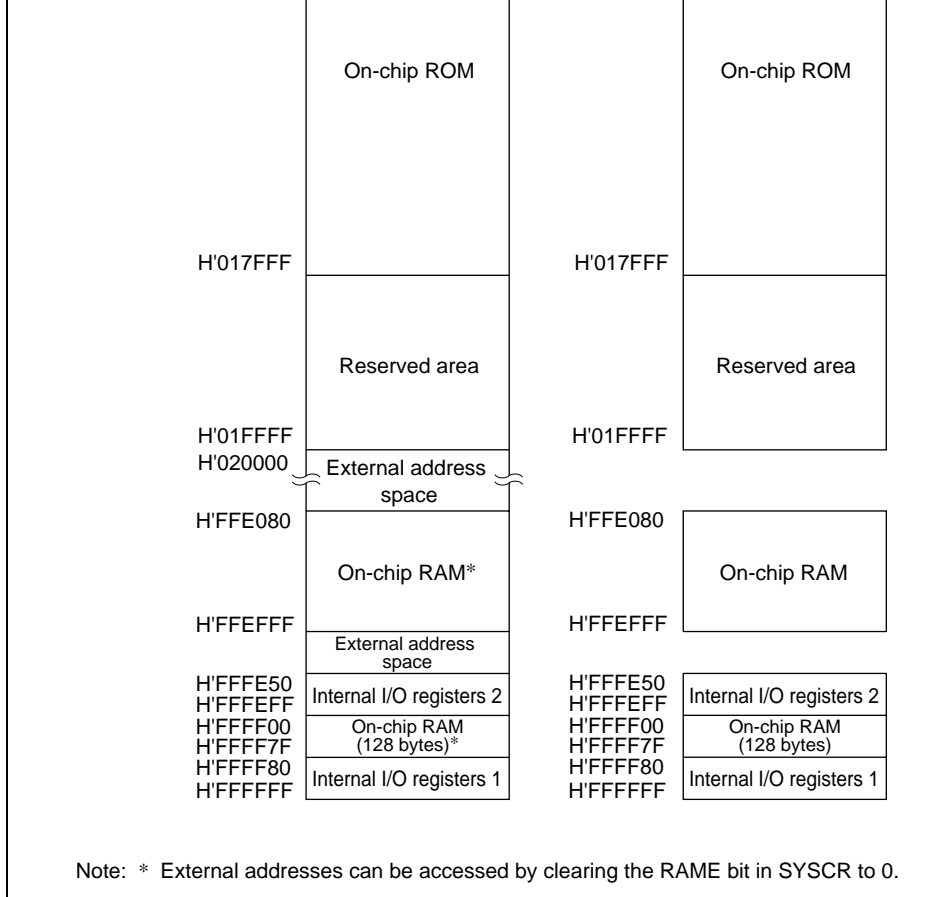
On-chip ROM

H'017FFF

Reserved area

H'01FFFF

H'020000

External address space

H'FFE080

On-chip RAM*

H'FFEFFF

External address space

H'FFFE50
H'FFFEFF

Internal I/O registers 2

H'FFFF00
H'FFFF7F

On-chip RAM (128 bytes)*

H'FFFF80
H'FFFFFF

Internal I/O registers 1

On-chip ROM

H'017FFF

Reserved area

H'01FFFF

H'FFE080

On-chip RAM

H'FFEFFF

H'FFFE50
H'FFFEFF

Internal I/O registers 2

H'FFFF00
H'FFFF7F

On-chip RAM (128 bytes)

H'FFFF80
H'FFFFFF

Internal I/O registers 1

Note: * External addresses can be accessed by clearing the RAME bit in SYSCR to 0.